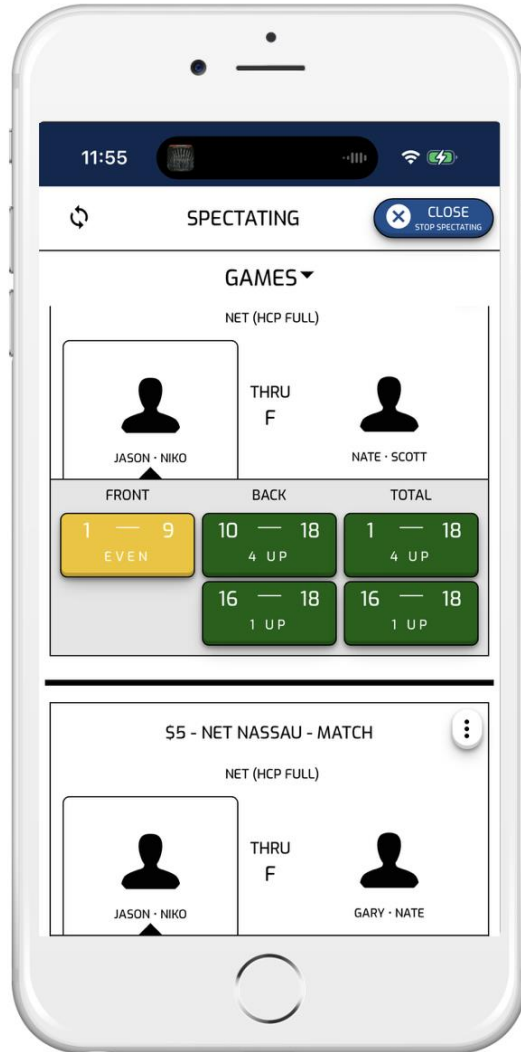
11:55

SPECTATING

CLOSE
STOP SPECTATING

GAMES

NET (HCP FULL)

THRU
F

JASON · NIKO

NATE · SCOTT

| FRONT | BACK | TOTAL |
|---|---|---|
| 1 — 9 EVEN | 10 — 18 4 UP | 1 — 18 4 UP |
| | 16 — 18 1 UP | 16 — 18 1 UP |

$5 - NET NASSAU - MATCH

NET (HCP FULL)

THRU
F

JASON · NIKO

GARY · NATE